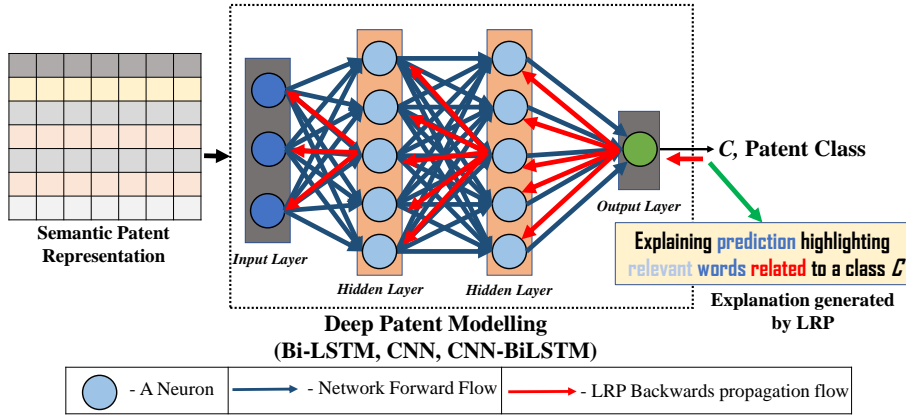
Semantic Patent Representation

Input Layer

Hidden Layer

Hidden Layer

Output Layer

$C$, Patent Class

Explaining prediction highlighting relevant words related to a class $C$

Explanation generated by LRP

Deep Patent Modelling (Bi-LSTM, CNN, CNN-BiLSTM)

- A Neuron

- Network Forward Flow

- LRP Backwards propagation flow